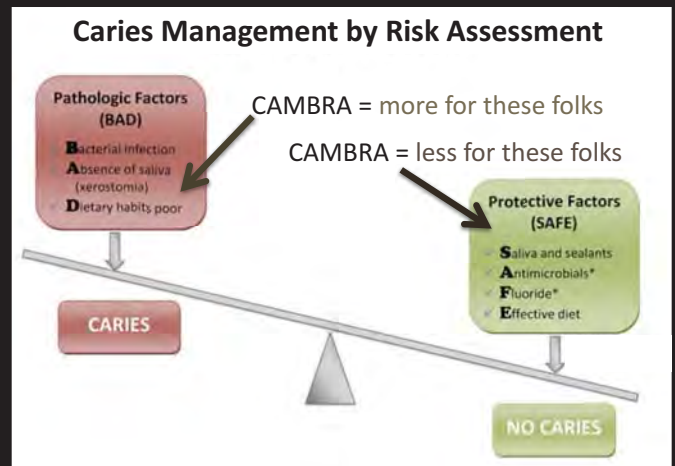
Caries Management by Risk Assessment

Pathologic Factors (BAD)

Bacterial infection
Absence of saliva (xerostomia)
Dietary habits poor

CAMBRA = more for these folks

CAMBRA = less for these folks

Protective Factors (SAFE)

Saliva and sealants
Antimicrobials*
Fluoride*
Effective diet

CARIES

NO CARIES